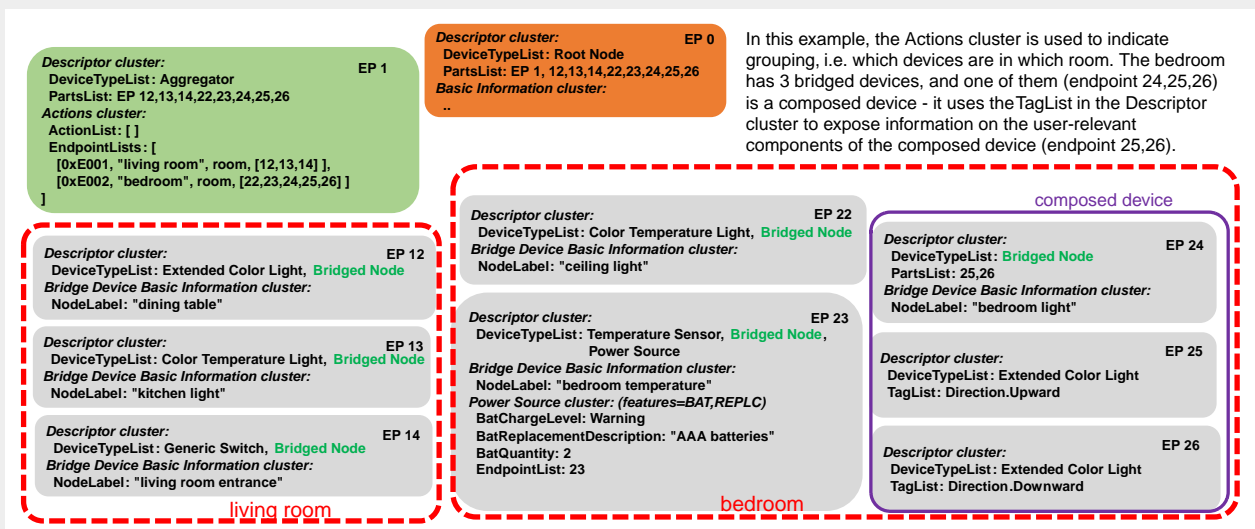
Descriptor cluster:
EP 0
DeviceTypeList: Root Node
PartsList: EP 1, 12,13,14,22,23,24,25,26
Basic Information cluster:
..

In this example, the Actions cluster is used to indicate grouping, i.e. which devices are in which room. The bedroom has 3 bridged devices, and one of them (endpoint 24,25,26) is a composed device - it uses theTagList in the Descriptor cluster to expose information on the user-relevant components of the composed device (endpoint 25,26).

Descriptor cluster:
EP 1
DeviceTypeList: Aggregator
PartsList: EP 12,13,14,22,23,24,25,26
Actions cluster:
ActionList: [ ]
EndpointLists: [
[0xE001, "living room", room, [12,13,14] ],
[0xE002, "bedroom", room, [22,23,24,25,26] ]
]

Descriptor cluster:
EP 12
DeviceTypeList: Extended Color Light, Bridged Node
Bridge Device Basic Information cluster:
NodeLabel: "dining table"

Descriptor cluster:
EP 13
DeviceTypeList: Color Temperature Light, Bridged Node
Bridge Device Basic Information cluster:
NodeLabel: "kitchen light"

Descriptor cluster:
EP 14
DeviceTypeList: Generic Switch, Bridged Node
Bridge Device Basic Information cluster:
NodeLabel: "living room entrance"

living room

Descriptor cluster:
EP 22
DeviceTypeList: Color Temperature Light, Bridged Node
Bridge Device Basic Information cluster:
NodeLabel: "ceiling light"

Descriptor cluster:
EP 23
DeviceTypeList: Temperature Sensor, Bridged Node, Power Source
Bridge Device Basic Information cluster:
NodeLabel: "bedroom temperature"
Power Source cluster: (features=BAT,REPLC)
BatChargeLevel: Warning
BatReplacementDescription: "AAA batteries"
BatQuantity: 2
EndpointList: 23

bedroom

composed device

Descriptor cluster:
EP 24
DeviceTypeList: Bridged Node
PartsList: 25,26
Bridge Device Basic Information cluster:
NodeLabel: "bedroom light"

Descriptor cluster:
EP 25
DeviceTypeList: Extended Color Light
TagList: Direction.Upward

Descriptor cluster:
EP 26
DeviceTypeList: Extended Color Light
TagList: Direction.Downward